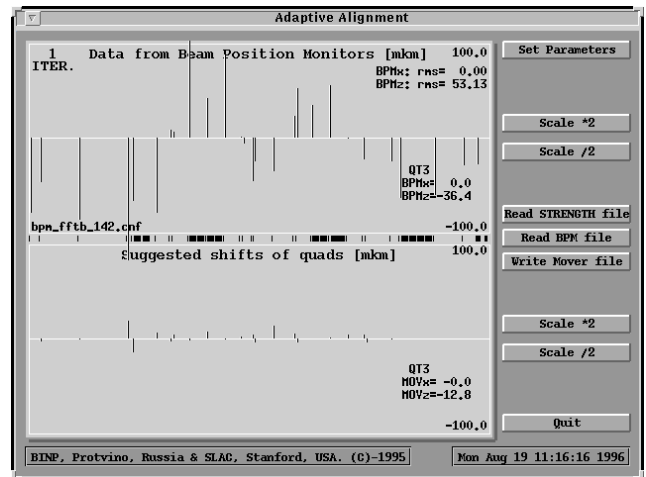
Adaptive Alignment

1
ITER.

Data from Beam Position Monitors [mkm]

100.0

BPMx: rms= 0.00
BPMz: rms= 53.13

QT3
BPMx= 0.0
BPMz=-36.4

bpm_fftb_142.cnf

-100.0

Suggested shifts of quads [mkm]

100.0

QT3
MOVx= -0.0
MOVz=-12.8

-100.0

Set Parameters

Scale *2

Scale /2

Read STRENGTH file

Read BPM file

Write Mover file

Scale *2

Scale /2

Quit

BINP, Protvino, Russia & SLAC, Stanford, USA. (C)-1995

Mon Aug 19 11:16:16 1996